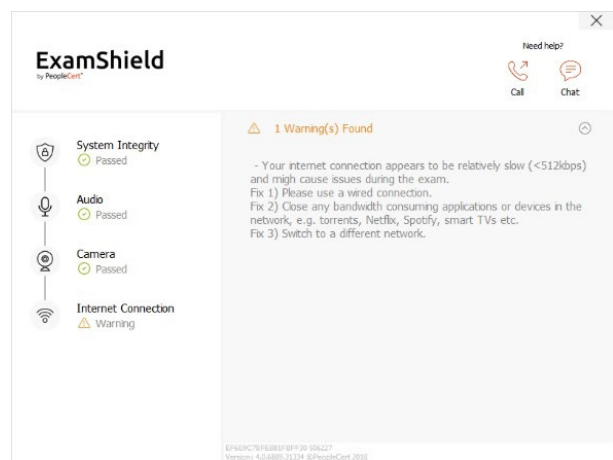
×

ExamShield
by PeopleCert

Need help?
Call
Chat

System Integrity
Passed

Audio
Passed

Camera
Passed

Internet Connection
Warning

1 Warning(s) Found

- Your internet connection appears to be relatively slow (<512kbps) and migh cause issues during the exam.
Fix 1) Please use a wired connection.
Fix 2) Close any bandwdth consuming applications or devices in the network, e.g. torrents, Netflix, Spotify, smart TVs etc.
Fix 3) Switch to a different network.

EF6E9C7BFE0B1FBF*20 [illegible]
Version: 4.0.6889.21334 ©PeopleCert 2018